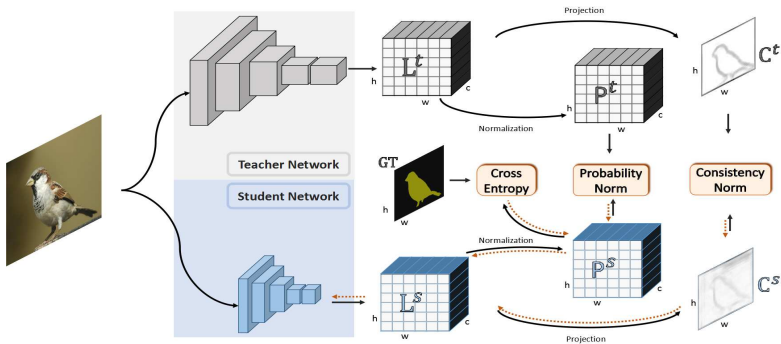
Projection

$L^t$

h

w

c

$C^t$

h

w

$P^t$

h

w

c

Normalization

Teacher Network

GT

h

w

Cross Entropy

Probability Norm

Consistency Norm

Student Network

Normalization

$P^s$

h

w

c

$L^s$

h

w

c

$C^s$

h

w

Projection